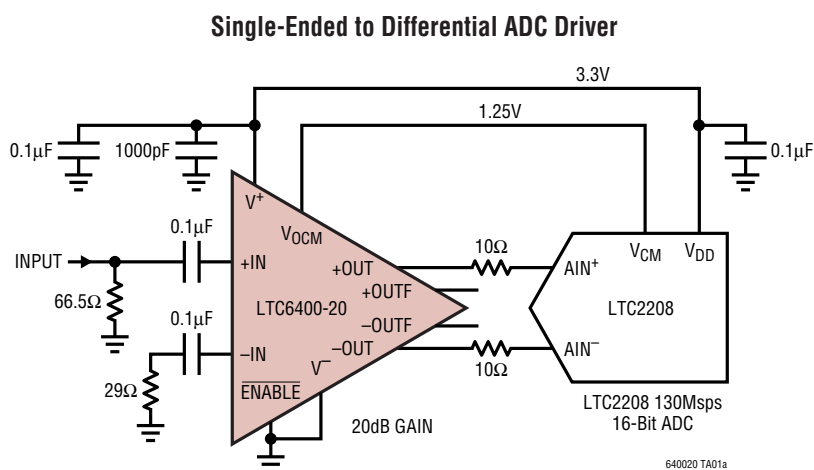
Single-Ended to Differential ADC Driver

3.3V

1.25V

0.1μF

1000pF

0.1μF

$V^+$

$V_{OCM}$

0.1μF

INPUT

+IN

+OUT

+OUTF

10Ω

$V_{CM}$

$V_{DD}$

$AIN^+$

66.5Ω

LTC6400-20

LTC2208

0.1μF

−OUTF

−IN

−OUT

$V^-$

$AIN^-$

10Ω

29Ω

$\overline{ENABLE}$

20dB GAIN

LTC2208 130Msps 16-Bit ADC

640020 TA01a